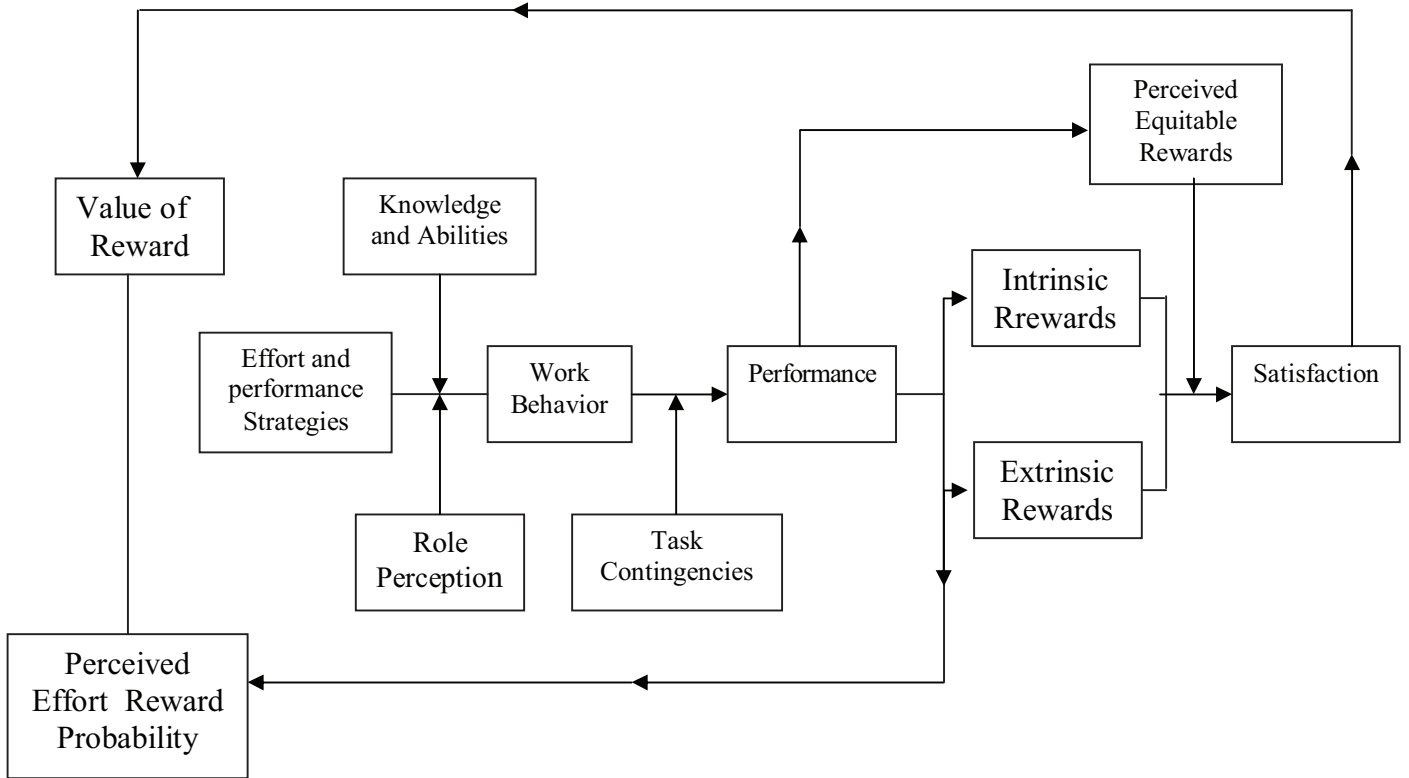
Value of Reward

Knowledge and Abilities

Perceived Equitable Rewards

Effort and performance Strategies

Work Behavior

Performance

Intrinsic Rrewards

Satisfaction

Extrinsic Rewards

Role Perception

Task Contingencies

Perceived Effort Reward Probability